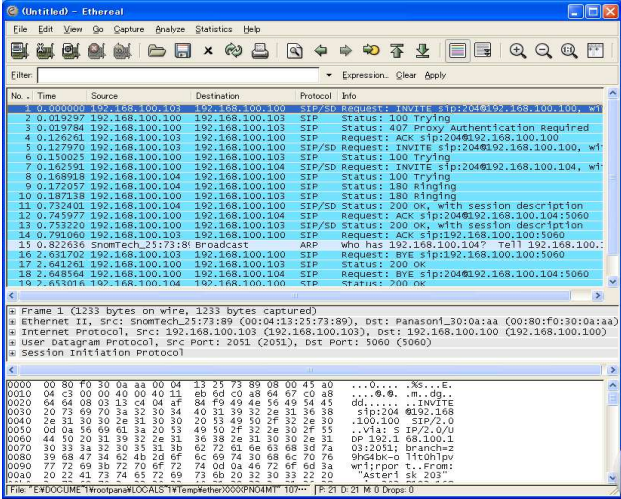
(Untitled) - Ethereal

File Edit View Go Capture Analyze Statistics Help

Filter: Expression... Clear Apply

| No. | Time | Source | Destination | Protocol | Info |
|---|---|---|---|---|---|
| 1 | 0.000000 | 192.168.100.103 | 192.168.100.100 | SIP/SD | Request: INVITE sip:204@192.168.100.100, wi |
| 2 | 0.019297 | 192.168.100.100 | 192.168.100.103 | SIP | Status: 100 Trying |
| 3 | 0.019784 | 192.168.100.100 | 192.168.100.103 | SIP | Status: 407 Proxy Authentication Required |
| 4 | 0.126261 | 192.168.100.103 | 192.168.100.100 | SIP | Request: ACK sip:204@192.168.100.100 |
| 5 | 0.127970 | 192.168.100.103 | 192.168.100.100 | SIP/SD | Request: INVITE sip:204@192.168.100.100, wi |
| 6 | 0.150025 | 192.168.100.100 | 192.168.100.103 | SIP | Status: 100 Trying |
| 7 | 0.162591 | 192.168.100.100 | 192.168.100.104 | SIP/SD | Request: INVITE sip:204@192.168.100.104, wi |
| 8 | 0.168918 | 192.168.100.104 | 192.168.100.100 | SIP | Status: 100 Trying |
| 9 | 0.172057 | 192.168.100.104 | 192.168.100.100 | SIP | Status: 180 Ringing |
| 10 | 0.187138 | 192.168.100.100 | 192.168.100.103 | SIP | Status: 180 Ringing |
| 11 | 0.732401 | 192.168.100.104 | 192.168.100.100 | SIP/SD | Status: 200 OK, with session description |
| 12 | 0.745977 | 192.168.100.100 | 192.168.100.104 | SIP | Request: ACK sip:204@192.168.100.104:5060 |
| 13 | 0.753220 | 192.168.100.100 | 192.168.100.103 | SIP/SD | Status: 200 OK, with session description |
| 14 | 0.791060 | 192.168.100.103 | 192.168.100.100 | SIP | Request: ACK sip:204@192.168.100.100:5060 |
| 15 | 0.822636 | SnomTech_25:73:89 | Broadcast | ARP | Who has 192.168.100.104? Tell 192.168.100.1 |
| 16 | 2.631702 | 192.168.100.103 | 192.168.100.100 | SIP | Request: BYE sip:192.168.100.100:5060 |
| 17 | 2.641261 | 192.168.100.100 | 192.168.100.103 | SIP | Status: 200 OK |
| 18 | 2.648564 | 192.168.100.100 | 192.168.100.104 | SIP | Request: BYE sip:204@192.168.100.104:5060 |
| 19 | 2.653016 | 192.168.100.104 | 192.168.100.100 | SIP | Status: 200 OK |

Frame 1 (1233 bytes on wire, 1233 bytes captured)
Ethernet II, Src: SnomTech_25:73:89 (00:04:13:25:73:89), Dst: Panasoni_30:0a:aa (00:80:f0:30:0a:aa)
Internet Protocol, Src: 192.168.100.103 (192.168.100.103), Dst: 192.168.100.100 (192.168.100.100)
User Datagram Protocol, Src Port: 2051 (2051), Dst Port: 5060 (5060)
Session Initiation Protocol

0000 00 80 f0 30 0a aa 00 04 13 25 73 89 08 00 45 a0 ...0.... .%s...E.
0010 04 c3 00 00 40 00 40 11 eb 6d c0 a8 64 67 c0 a8 ....@.@. .m..dg..
0020 64 64 08 03 13 c4 04 af 84 f9 49 4e 56 49 54 45 dd...... ..INVITE
0030 20 73 69 70 3a 32 30 34 40 31 39 32 2e 31 36 38 sip:204 @192.168
0040 2e 31 30 30 2e 31 30 30 20 53 49 50 2f 32 2e 30 .100.100 SIP/2.0
0050 0d 0a 56 69 61 3a 20 53 49 50 2f 32 2e 30 2f 55 ..Via: S IP/2.0/U
0060 44 50 20 31 39 32 2e 31 36 38 2e 31 30 30 2e 31 DP 192.1 68.100.1
0070 30 33 3a 32 30 35 31 3b 62 72 61 6e 63 68 3d 7a 03:2051; branch=z
0080 39 68 47 34 62 4b 2d 6f 6c 69 74 30 68 6c 70 76 9hG4bK-o lit0hlpv
0090 77 72 69 3b 72 70 6f 72 74 0d 0a 46 72 6f 6d 3a wri;rpor t..From:
00a0 20 22 41 73 74 65 72 69 73 6b 20 73 32 30 33 22 "Asteri sk 203"

File: "E:\DOCUME~1\rootpana\LOCALS~1\Temp\ether XXXX PNO4MT" 107... P: 21 D: 21 M: 0 Drops: 0